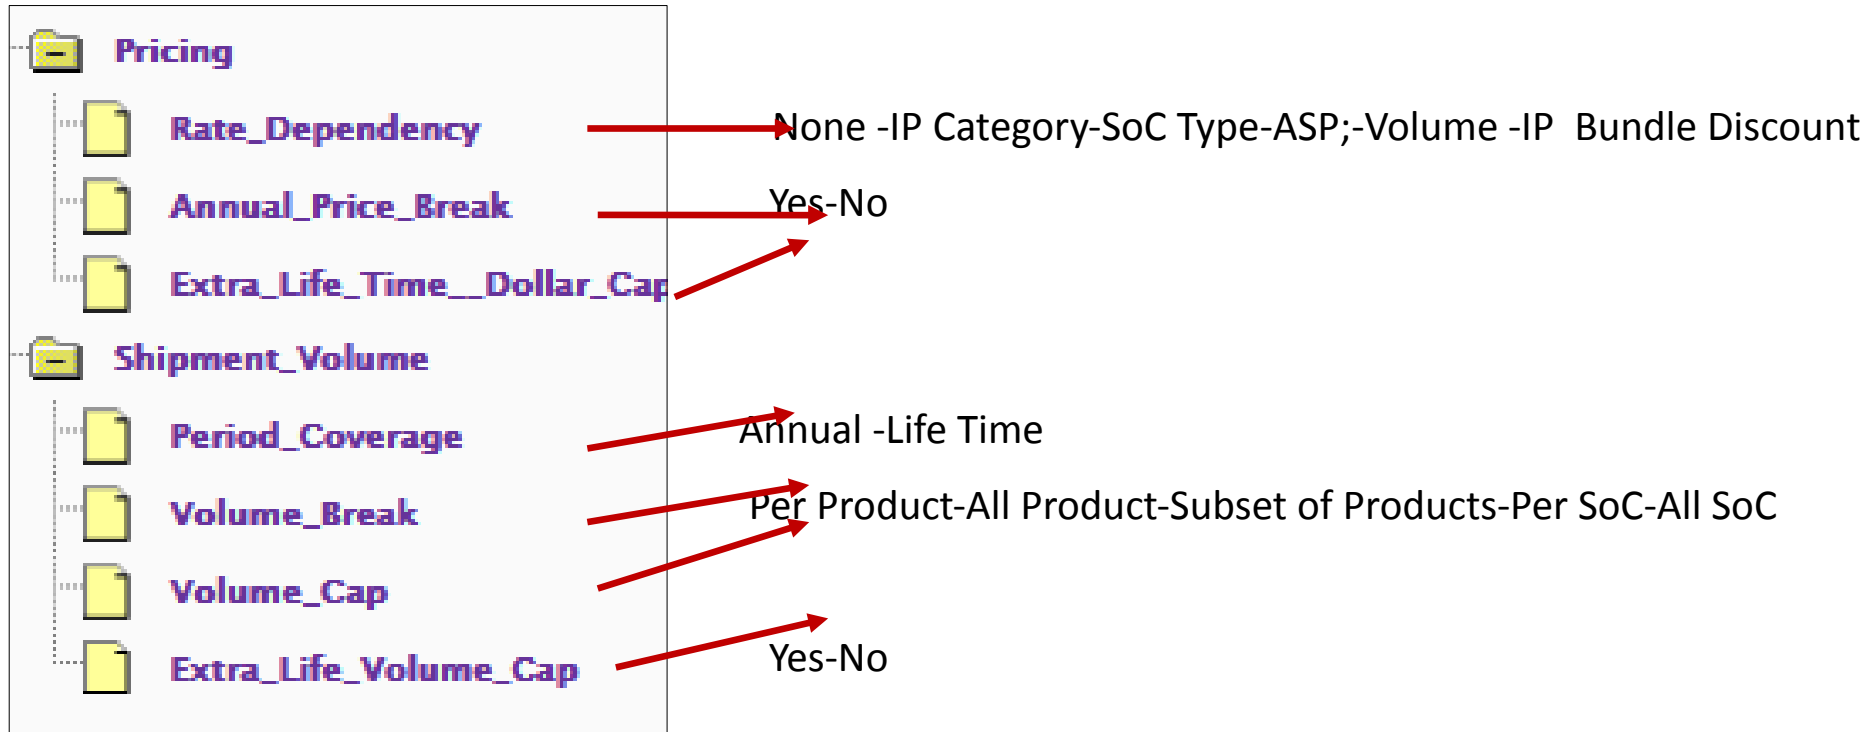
Pricing

Rate_Dependency

Annual_Price_Break

Extra_Life_Time__Dollar_Cap

Shipment_Volume

Period_Coverage

Volume_Break

Volume_Cap

Extra_Life_Volume_Cap

None -IP Category-SoC Type-ASP;-Volume -IP Bundle Discount

Yes-No

Annual -Life Time

Per Product-All Product-Subset of Products-Per SoC-All SoC

Yes-No